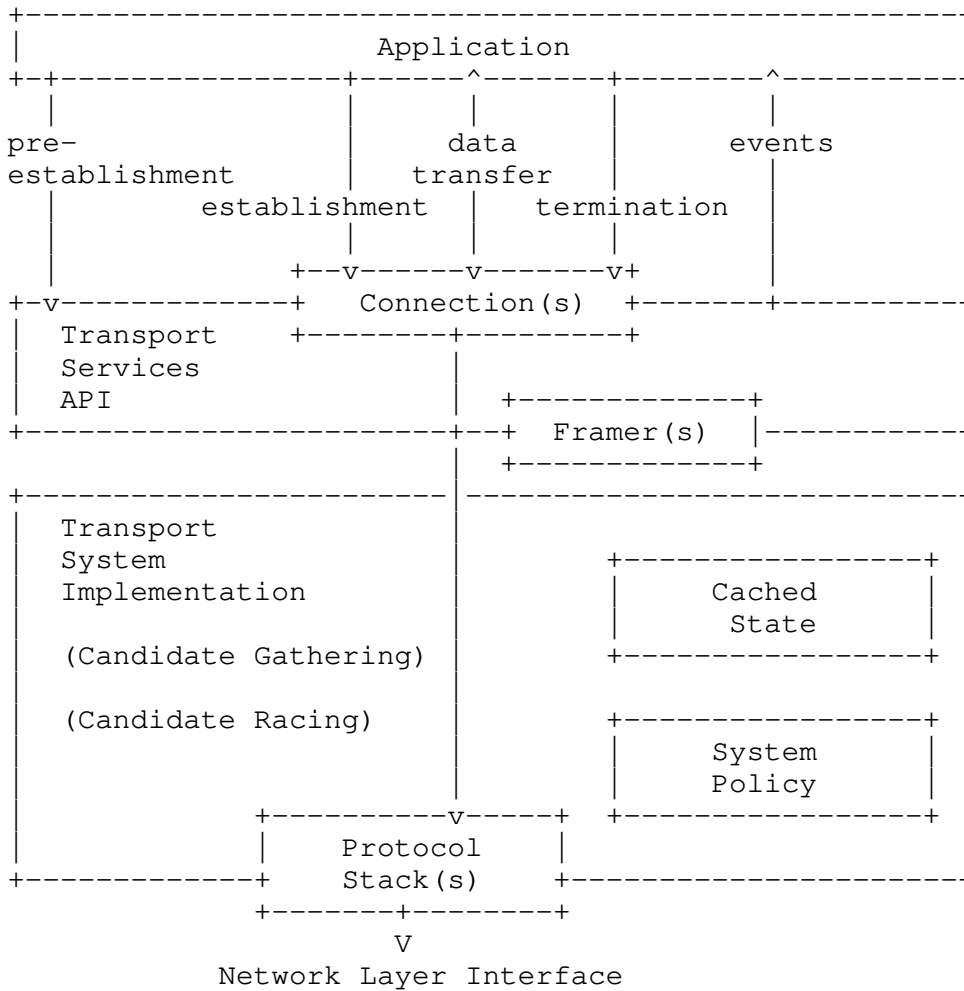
Application

pre-establishment

establishment

data transfer

termination

events

Connection(s)

Transport Services API

Framer(s)

Transport System Implementation

(Candidate Gathering)

(Candidate Racing)

Cached State

System Policy

Protocol Stack(s)

V

Network Layer Interface